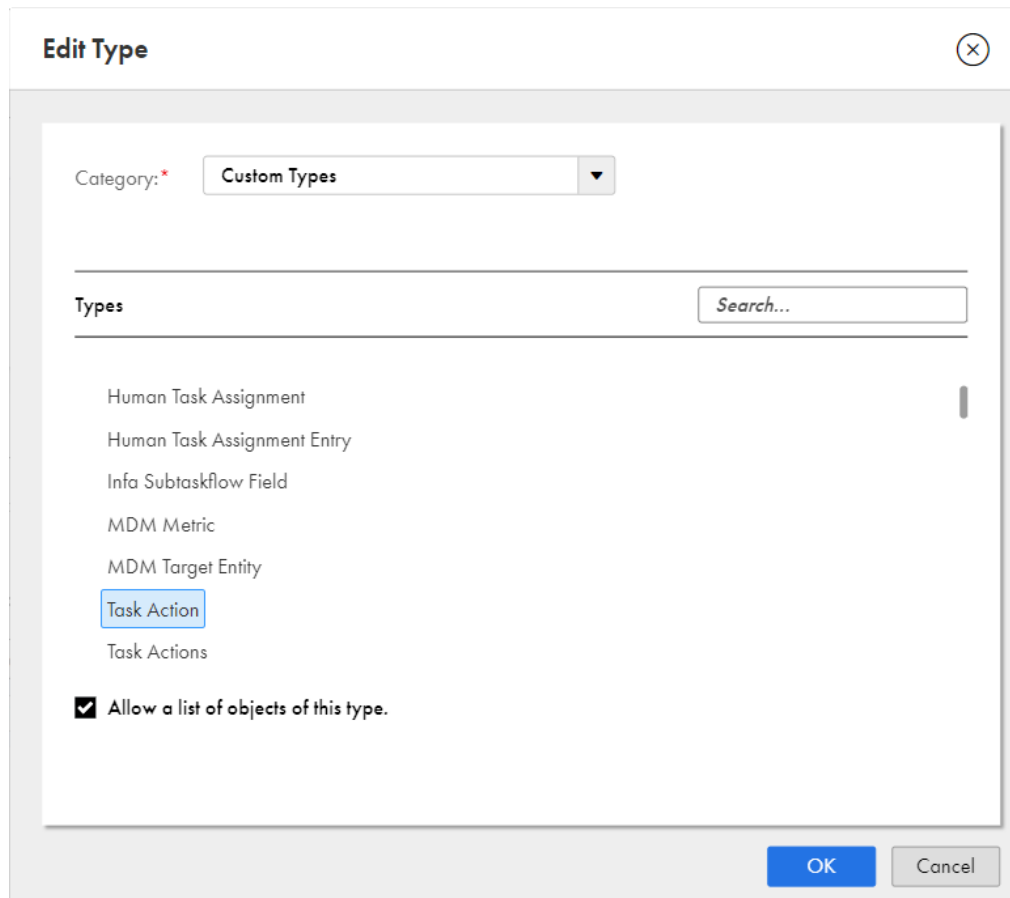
Edit Type

Category:* Custom Types

Types

Search...

Human Task Assignment

Human Task Assignment Entry

Infa Subtaskflow Field

MDM Metric

MDM Target Entity

Task Action

Task Actions

Allow a list of objects of this type.

OK

Cancel